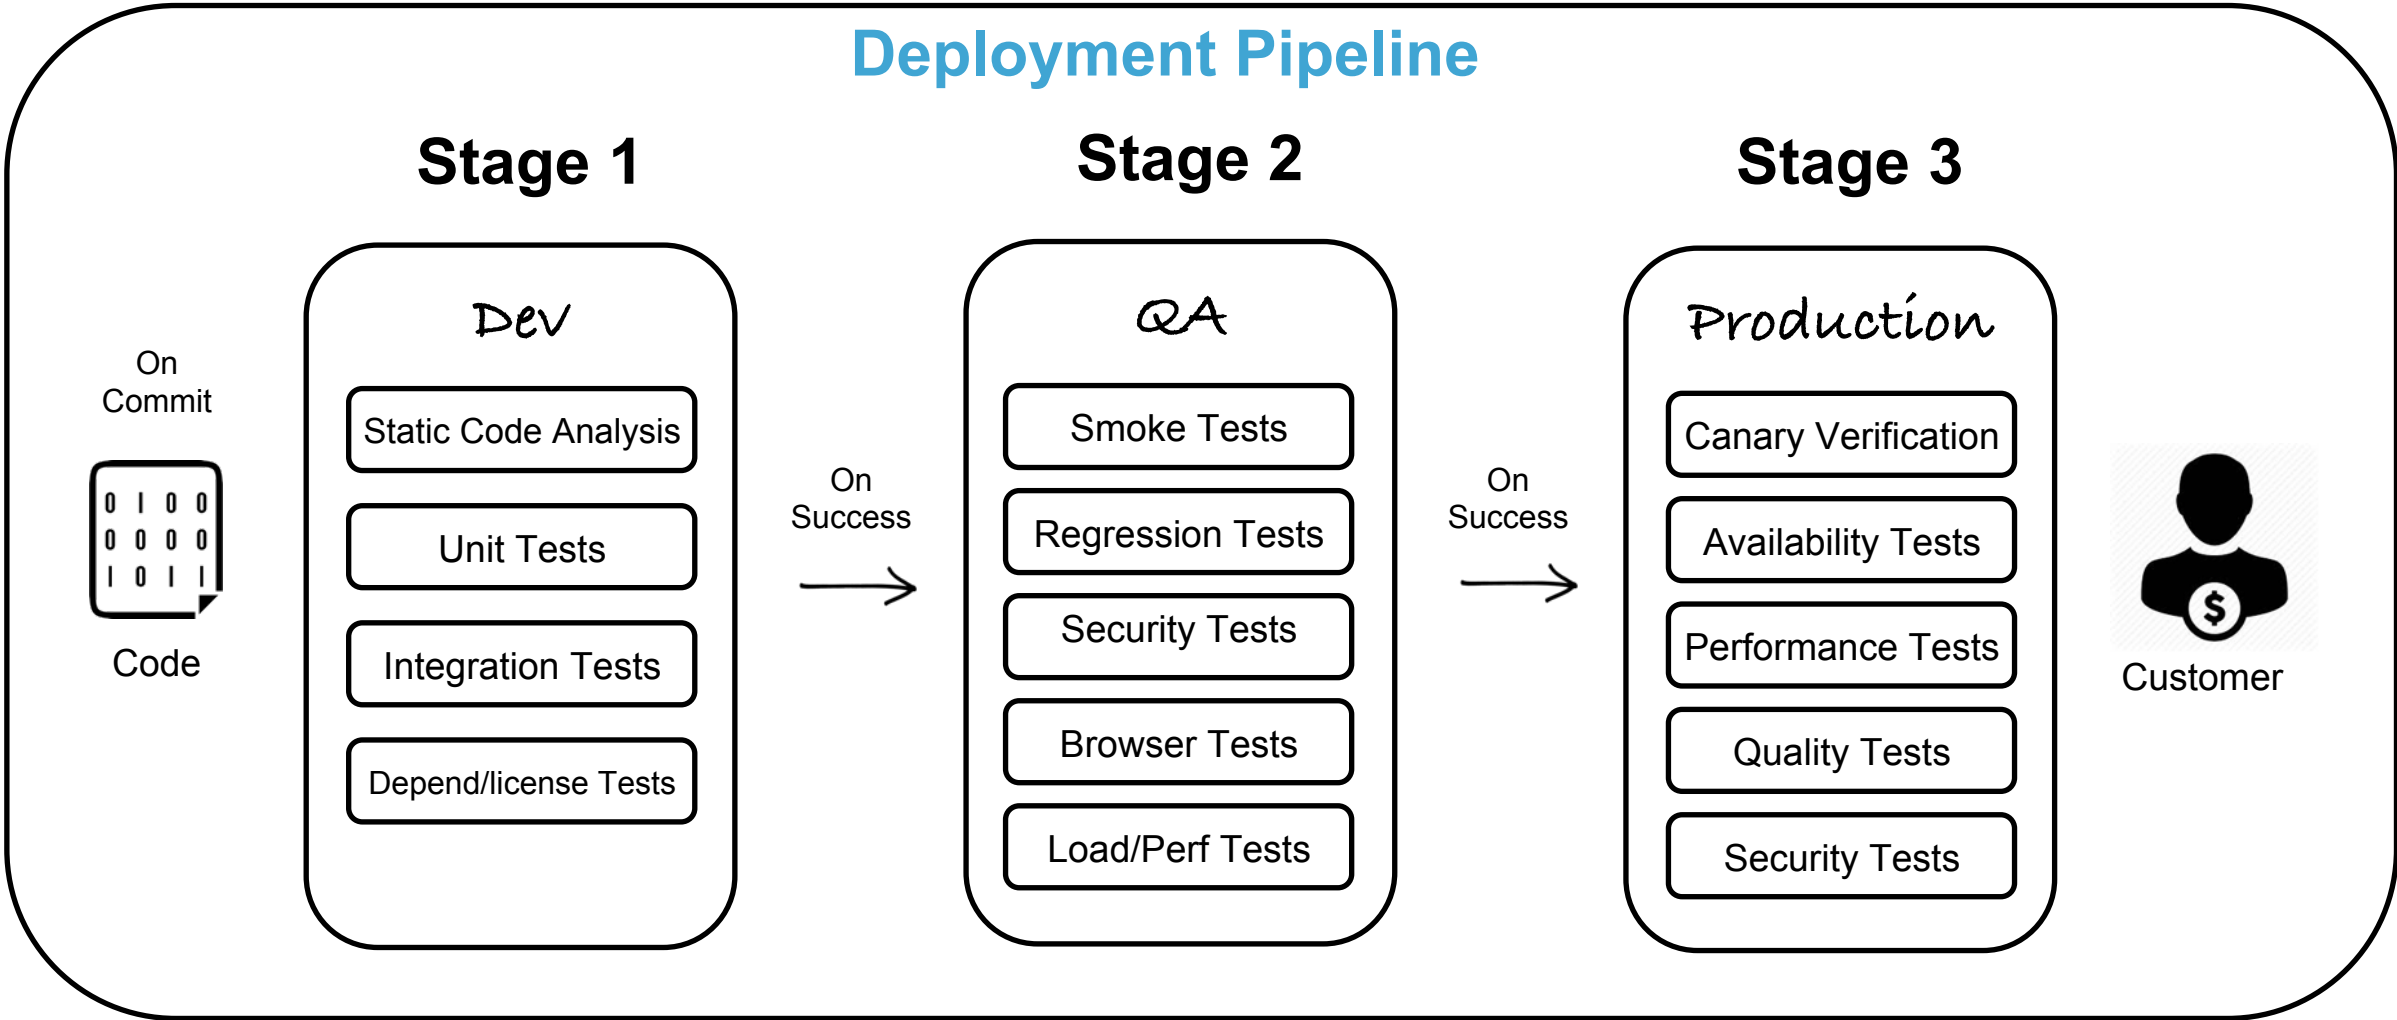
Deployment Pipeline

On Commit

0 1 0 0
0 0 0 0
1 0 1 1

Code

Stage 1

Dev

Static Code Analysis

Unit Tests

Integration Tests

Depend/license Tests

On Success

Stage 2

QA

Smoke Tests

Regression Tests

Security Tests

Browser Tests

Load/Perf Tests

On Success

Stage 3

Production

Canary Verification

Availability Tests

Performance Tests

Quality Tests

Security Tests

$

Customer